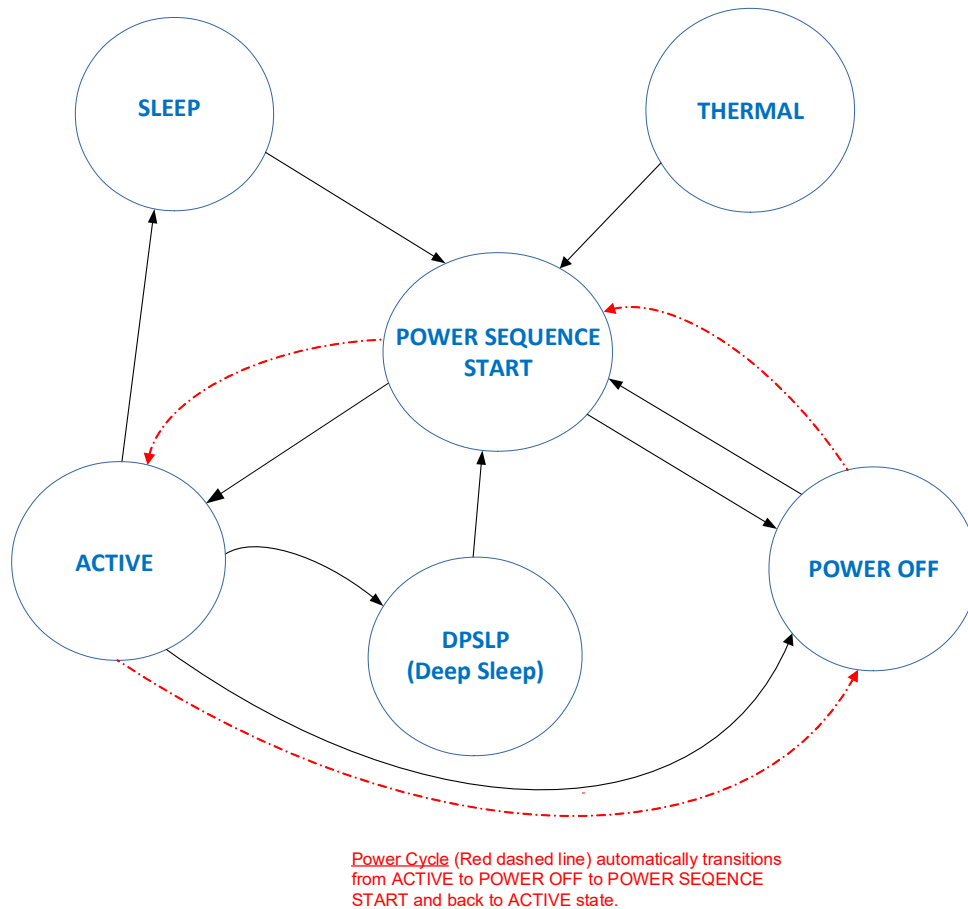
SLEEP

THERMAL

POWER SEQUENCE START

ACTIVE

DPSLP (Deep Sleep)

POWER OFF

Power Cycle (Red dashed line) automatically transitions from ACTIVE to POWER OFF to POWER SEQENCE START and back to ACTIVE state.